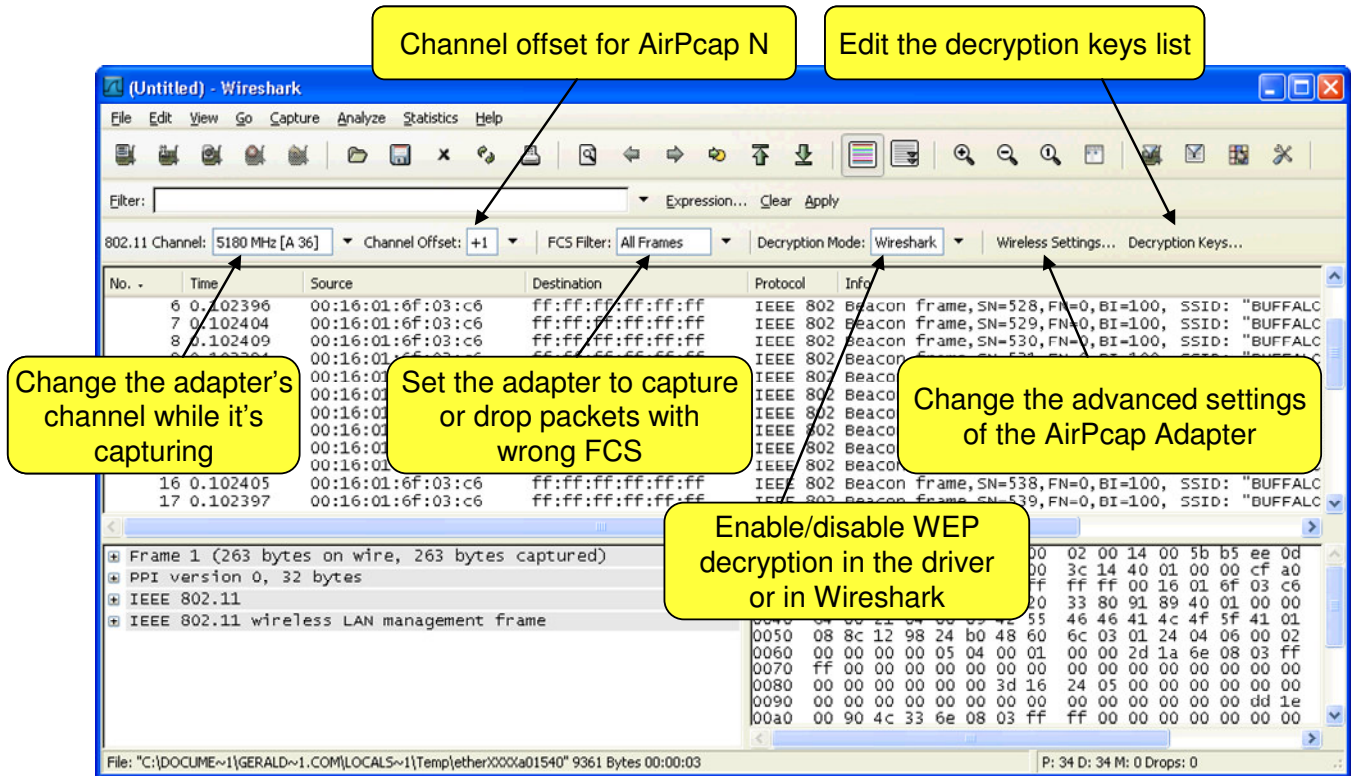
Channel offset for AirPcap N

Edit the decryption keys list

(Untitled) - Wireshark

File Edit View Go Capture Analyze Statistics Help

Filter: Expression... Clear Apply

802.11 Channel: 5180 MHz [A 36] Channel Offset: +1 FCS Filter: All Frames Decryption Mode: Wireshark Wireless Settings... Decryption Keys...

| No. | Time | Source | Destination | Protocol | Info |
|---|---|---|---|---|---|
| 6 | 0.102396 | 00:16:01:6f:03:c6 | ff:ff:ff:ff:ff:ff | IEEE 802 | Beacon frame, SN=528, FN=0, BI=100, SSID: "BUFFALC |
| 7 | 0.102404 | 00:16:01:6f:03:c6 | ff:ff:ff:ff:ff:ff | IEEE 802 | Beacon frame, SN=529, FN=0, BI=100, SSID: "BUFFALC |
| 8 | 0.102409 | 00:16:01:6f:03:c6 | ff:ff:ff:ff:ff:ff | IEEE 802 | Beacon frame, SN=530, FN=0, BI=100, SSID: "BUFFALC |
| 16 | 0.102405 | 00:16:01:6f:03:c6 | ff:ff:ff:ff:ff:ff | IEEE 802 | Beacon frame, SN=538, FN=0, BI=100, SSID: "BUFFALC |
| 17 | 0.102397 | 00:16:01:6f:03:c6 | ff:ff:ff:ff:ff:ff | IEEE 802 | Beacon frame, SN=539, FN=0, BI=100, SSID: "BUFFALC |

Change the adapter's channel while it's capturing

Set the adapter to capture or drop packets with wrong FCS

Change the advanced settings of the AirPcap Adapter

Enable/disable WEP decryption in the driver or in Wireshark

Frame 1 (263 bytes on wire, 263 bytes captured)
PPI version 0, 32 bytes
IEEE 802.11
IEEE 802.11 wireless LAN management frame

02 00 14 00 5b b5 ee 0d
3c 14 40 01 00 00 cf a0
ff ff 00 16 01 6f 03 c6
33 80 91 89 40 01 00 00
46 46 41 4c 4f 5f 41 01
0050 08 8c 12 98 24 b0 48 60 6c 03 01 24 04 06 00 02
0060 00 00 00 00 05 04 00 01 00 00 2d 1a 6e 08 03 ff
0070 ff 00 00 00 00 00 00 00 00 00 00 00 00 00 00 00
0080 00 00 00 00 00 00 3d 16 24 05 00 00 00 00 00 00
0090 00 00 00 00 00 00 00 00 00 00 00 00 00 00 dd 1e
00a0 00 90 4c 33 6e 08 03 ff ff 00 00 00 00 00 00 00

File: "C:\DOCUME~1\GERALD~1.COM\LOCALS~1\Temp\etherXXXXa01540" 9361 Bytes 00:00:03

P: 34 D: 34 M: 0 Drops: 0